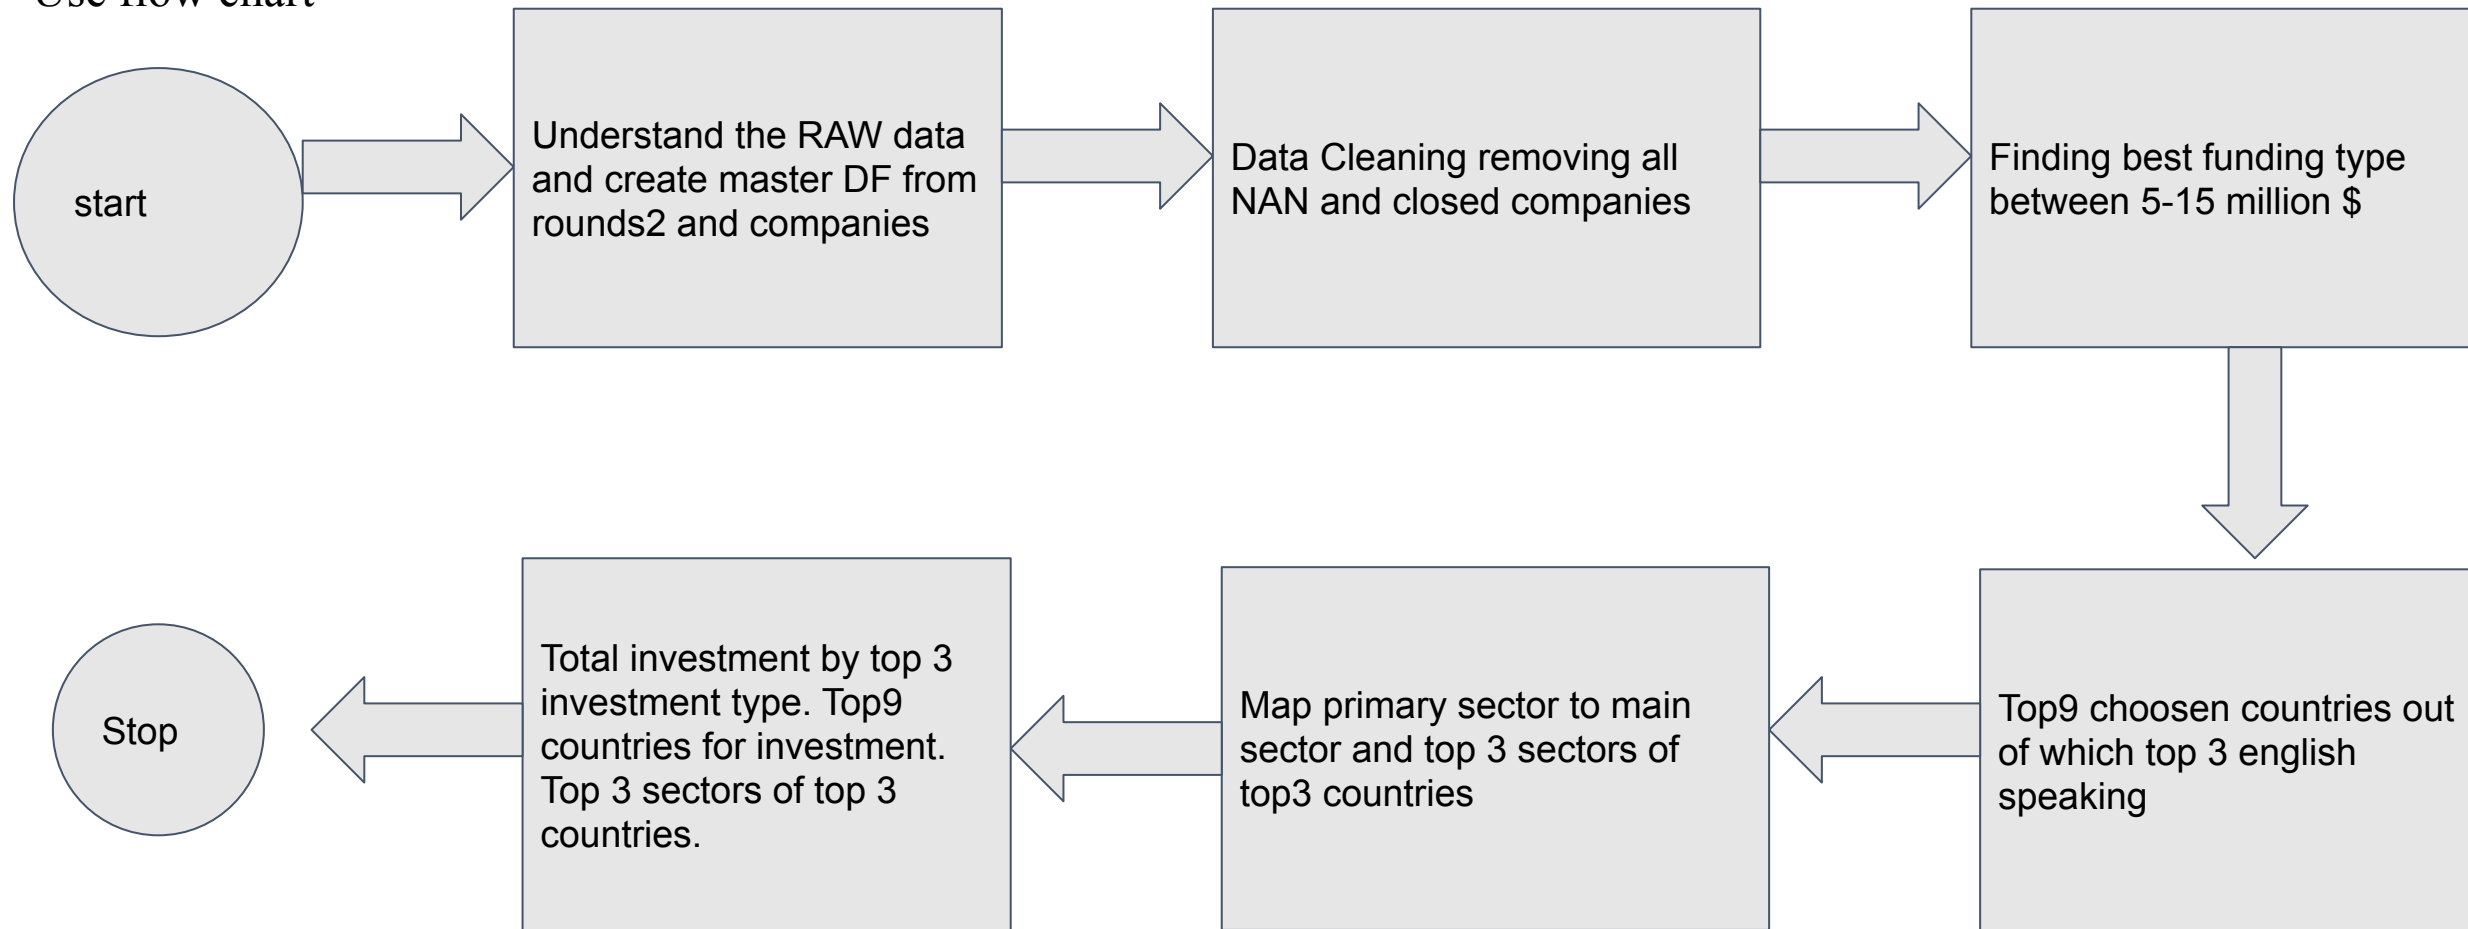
Use flow chart

start

Understand the RAW data and create master DF from rounds2 and companies

Data Cleaning removing all NAN and closed companies

Finding best funding type between 5-15 million $

Top9 choosen countries out of which top 3 english speaking

Map primary sector to main sector and top 3 sectors of top3 countries

Total investment by top 3 investment type. Top9 countries for investment. Top 3 sectors of top 3 countries.

Stop